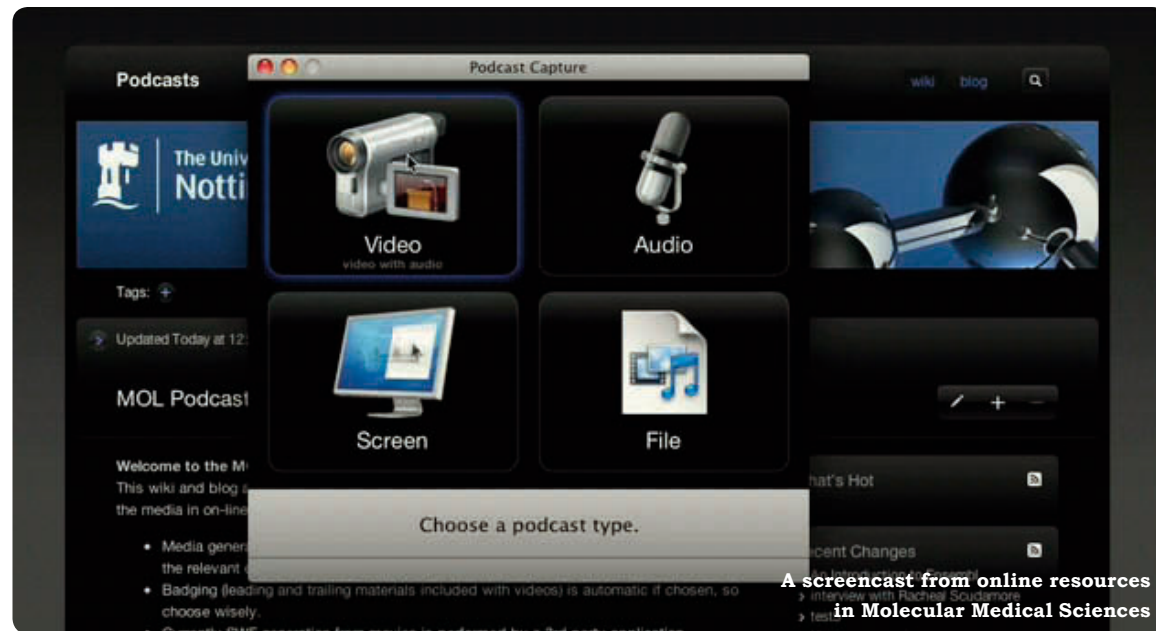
Podcasts

wiki blog

The Univ
Notti

Tags:

Updated Today at 12:

MOL Podcast

Welcome to the M
This wiki and blog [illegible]
the media in on-line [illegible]

• Media gener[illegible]
the relevant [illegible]
• Badging (leading and trailing materials included with videos) is automatic if chosen, so choose wisely.

Podcast Capture

Video
video with audio

Audio

Screen

File

Choose a podcast type.

hat's Hot

ecent Changes
An Introduction to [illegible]
› interview with Racheal Scudamore
› test

A screencast from online resources in Molecular Medical Sciences